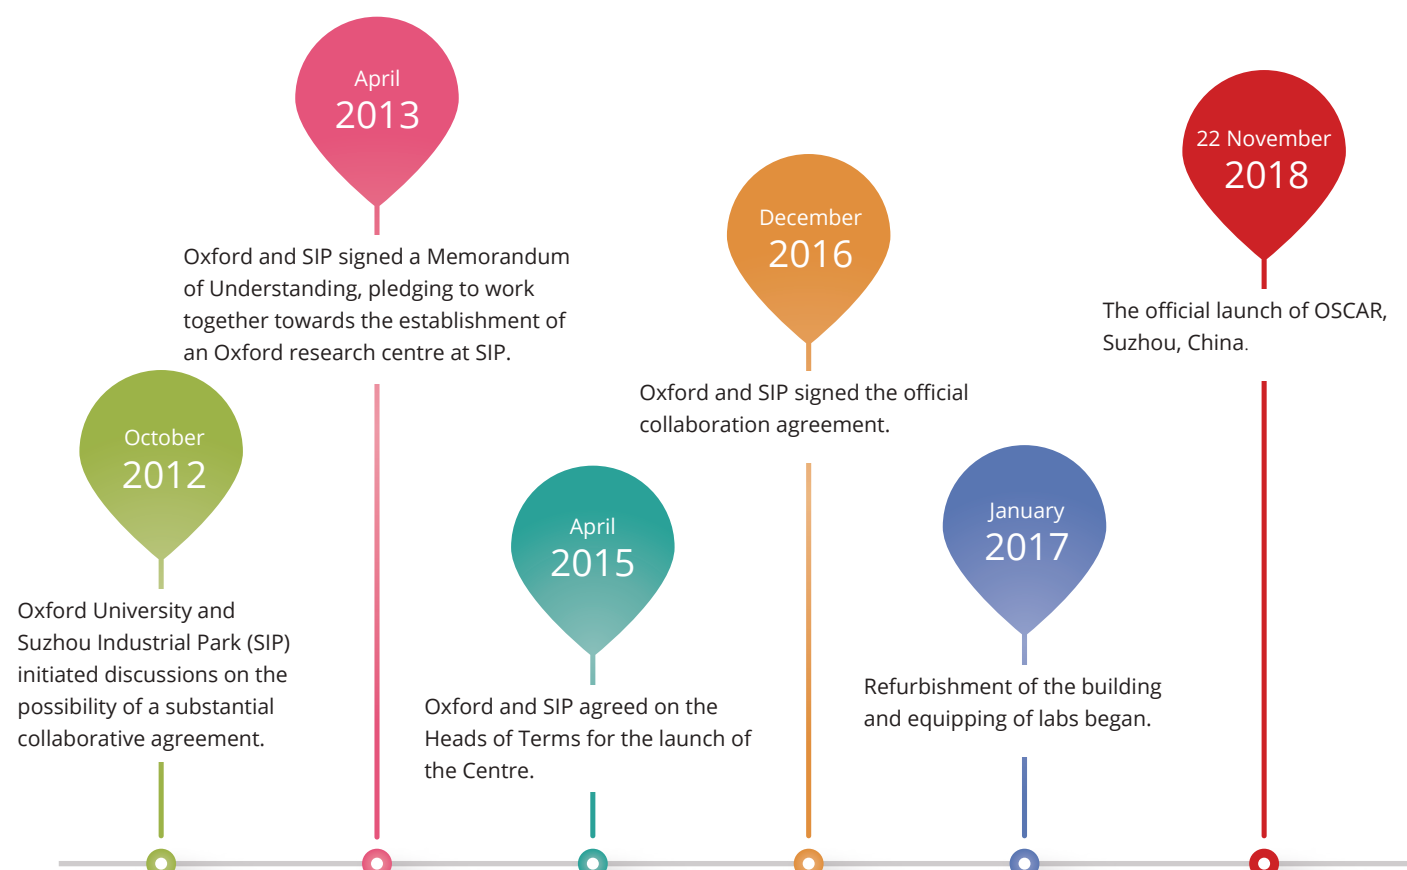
October
2012

Oxford University and Suzhou Industrial Park (SIP) initiated discussions on the possibility of a substantial collaborative agreement.

April
2013

Oxford and SIP signed a Memorandum of Understanding, pledging to work together towards the establishment of an Oxford research centre at SIP.

April
2015

Oxford and SIP agreed on the Heads of Terms for the launch of the Centre.

December
2016

Oxford and SIP signed the official collaboration agreement.

January
2017

Refurbishment of the building and equipping of labs began.

22 November
2018

The official launch of OSCAR, Suzhou, China.